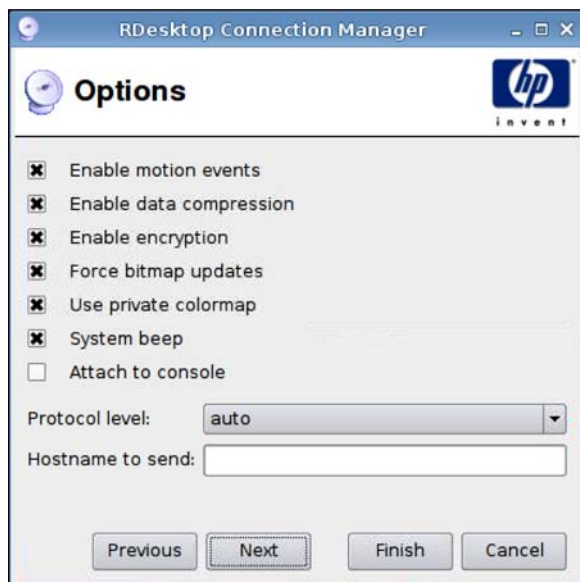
RDesktop Connection Manager

Options

hp
invent

Enable motion events

Enable data compression

Enable encryption

Force bitmap updates

Use private colormap

System beep

Attach to console

Protocol level: auto

Hostname to send:

Previous Next Finish Cancel